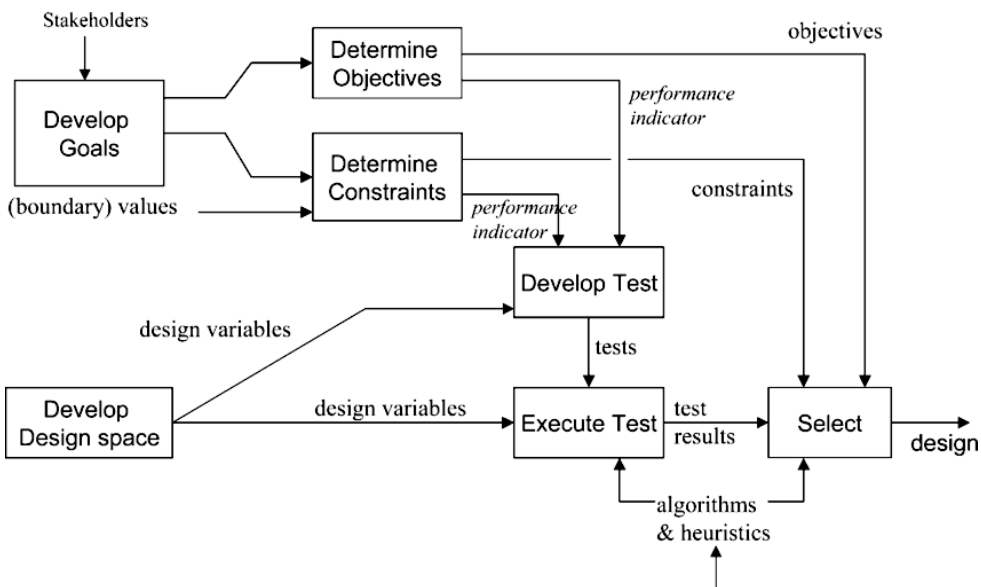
Stakeholders

Develop Goals

Determine Objectives

objectives

performance indicator

Determine Constraints

constraints

(boundary) values

performance indicator

Develop Test

design variables

tests

Develop Design space

design variables

Execute Test

test results

Select

design

algorithms & heuristics